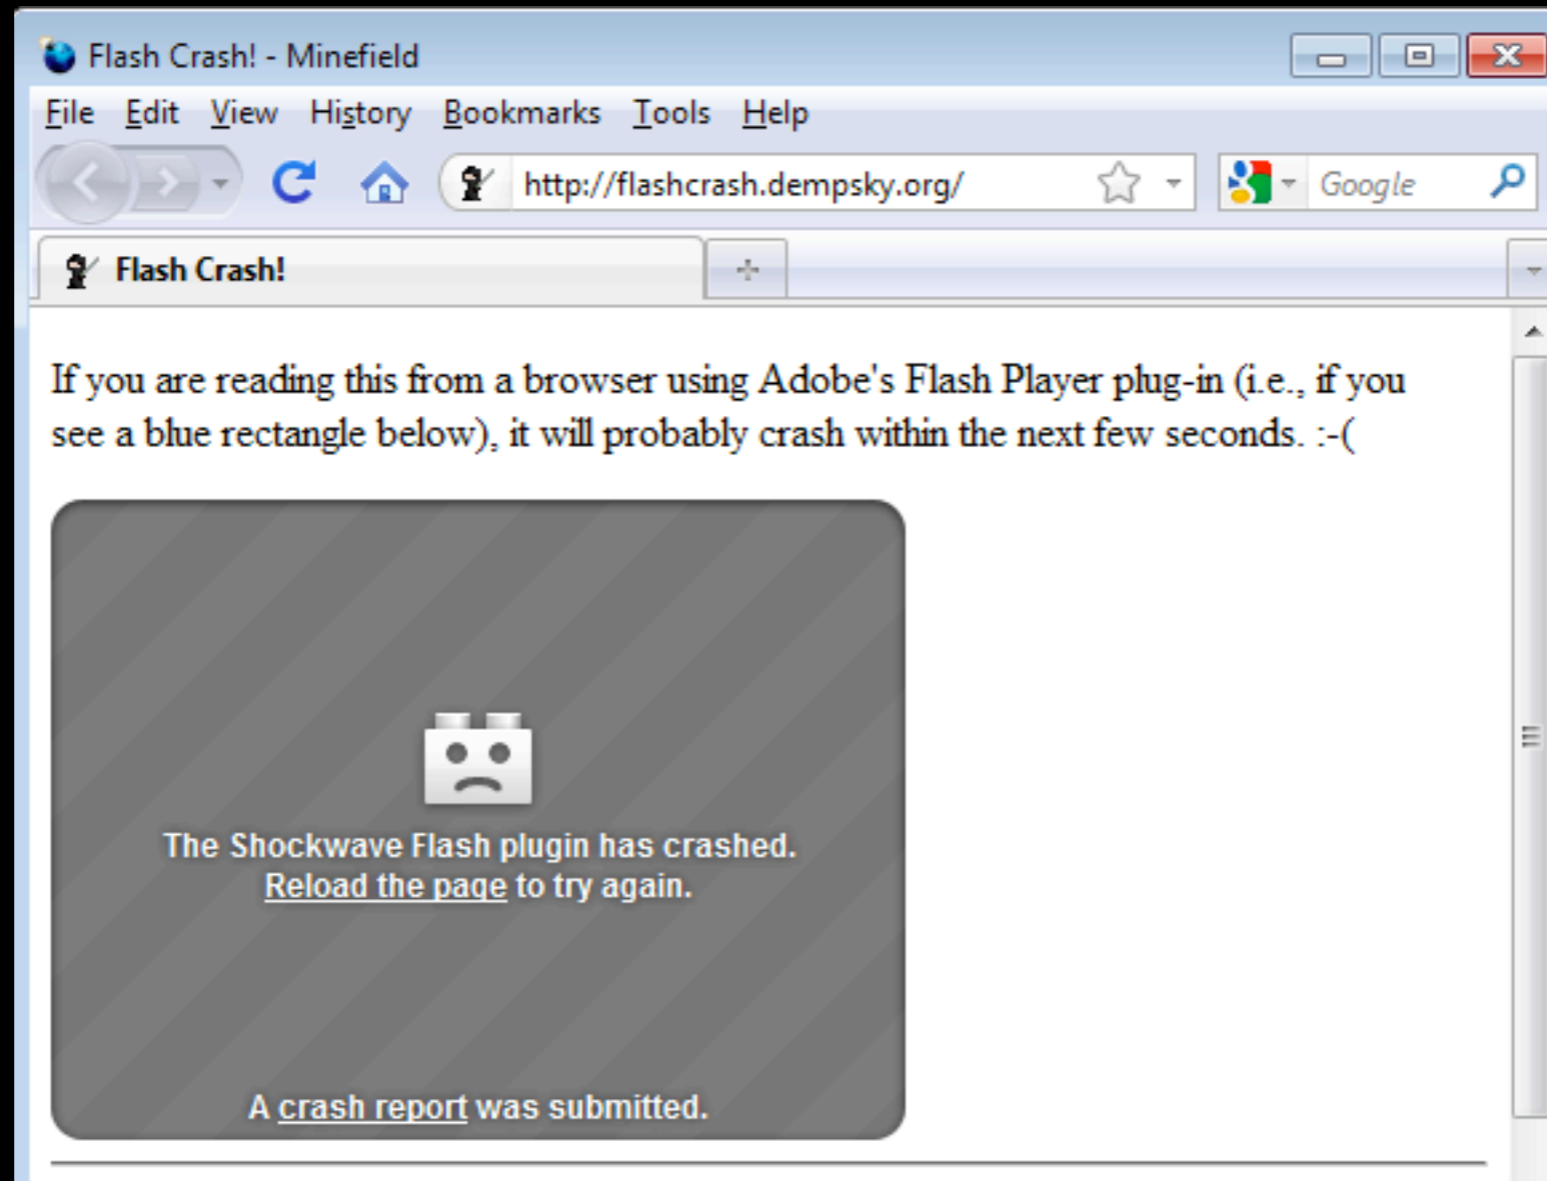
Flash Crash! - Minefield

File Edit View History Bookmarks Tools Help

http://flashcrash.dempsky.org/

Google

Flash Crash!

If you are reading this from a browser using Adobe's Flash Player plug-in (i.e., if you see a blue rectangle below), it will probably crash within the next few seconds. :-(

The Shockwave Flash plugin has crashed.
Reload the page to try again.

A crash report was submitted.